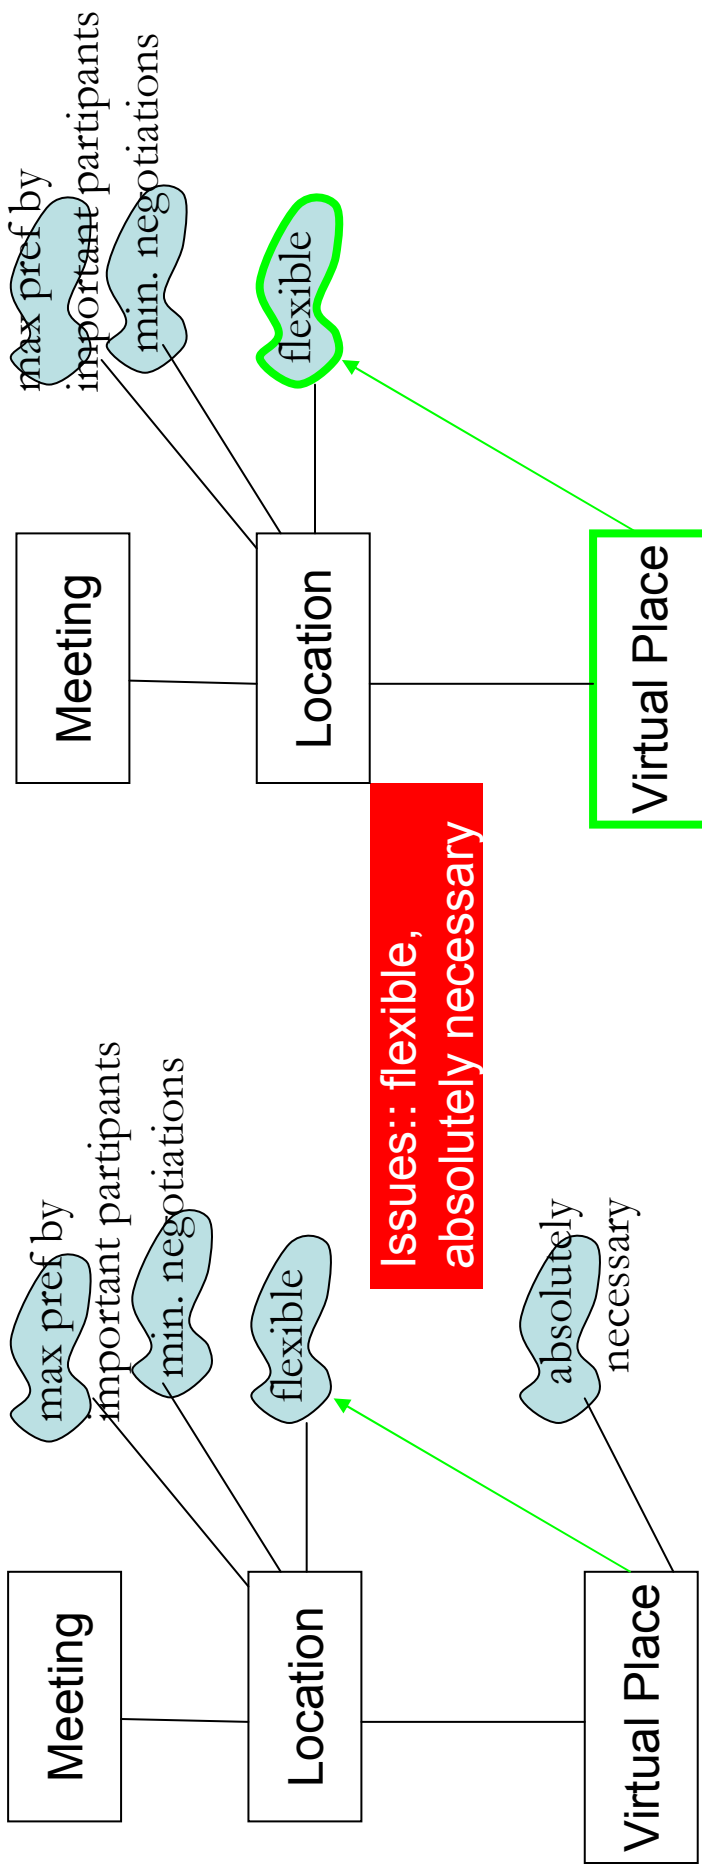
max pref by important partipants

min. negotiations

flexible

Meeting

Location

Virtual Place

Issues:: flexible, absolutely necessary

max pref by important partipants

min. negotiations

flexible

absolutely necessary

Meeting

Location

Virtual Place